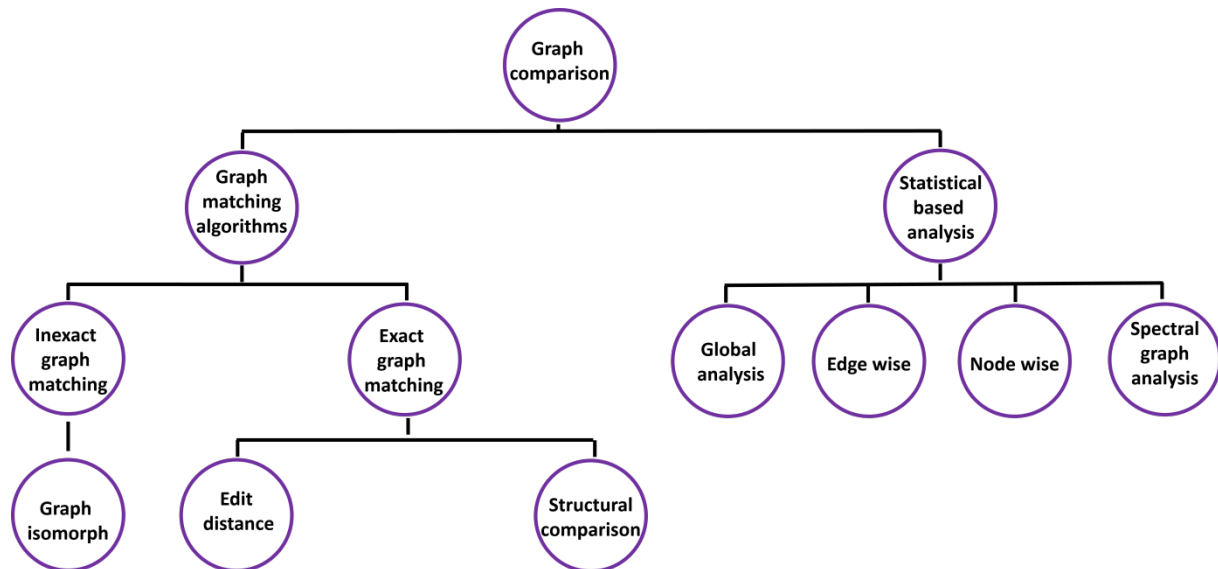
Graph comparison

Graph matching algorithms

Statistical based analysis

Inexact graph matching

Exact graph matching

Global analysis

Edge wise

Node wise

Spectral graph analysis

Graph isomorph

Edit distance

Structural comparison